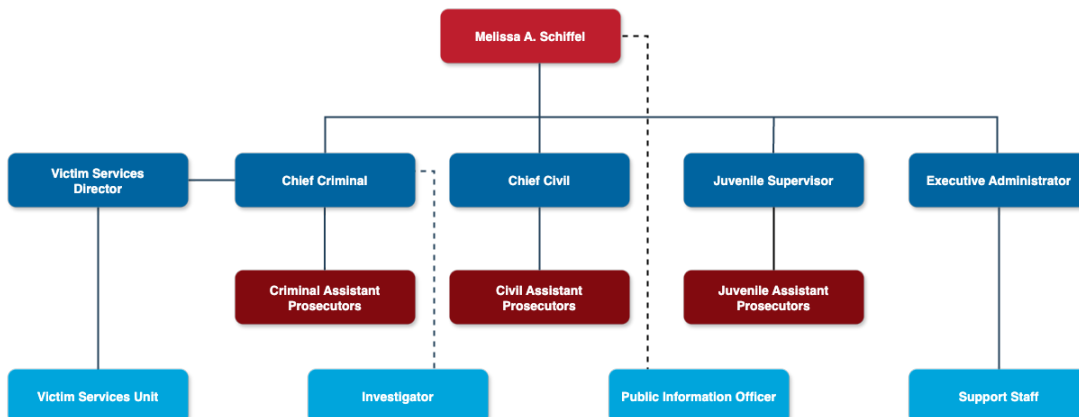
Melissa A. Schiffel

Victim Services Director

Chief Criminal

Chief Civil

Juvenile Supervisor

Executive Administrator

Criminal Assistant Prosecutors

Civil Assistant Prosecutors

Juvenile Assistant Prosecutors

Victim Services Unit

Investigator

Public Information Officer

Support Staff